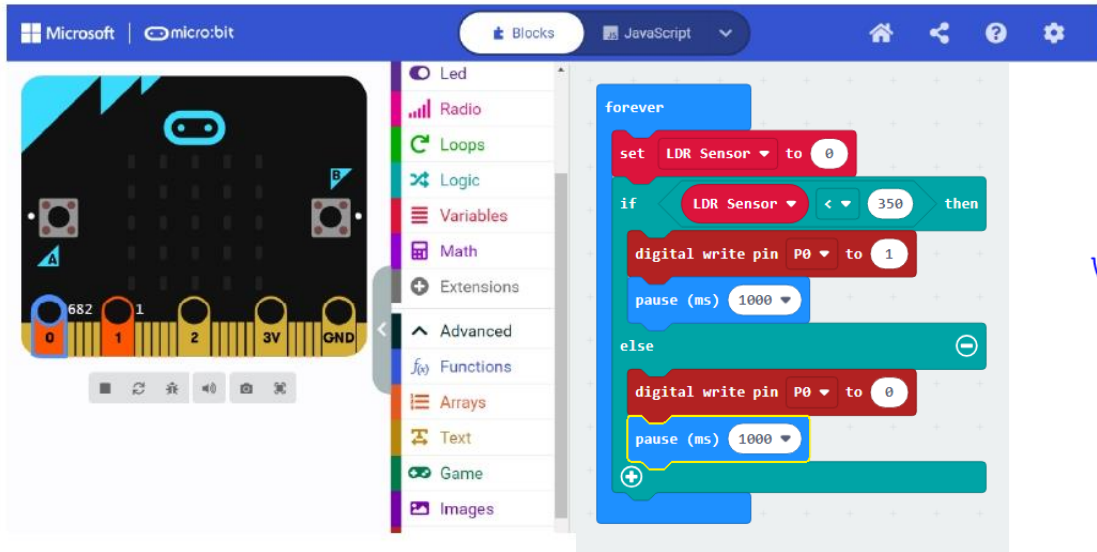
Microsoft | micro:bit

Blocks
JavaScript

B
A
682
1
0
1
2
3V
GND

Led
Radio
Loops
Logic
Variables
Math
Extensions
Advanced
Functions
Arrays
Text
Game
Images

forever
set LDR Sensor to 0
if LDR Sensor < 350 then
digital write pin P0 to 1
pause (ms) 1000
else
digital write pin P0 to 0
pause (ms) 1000